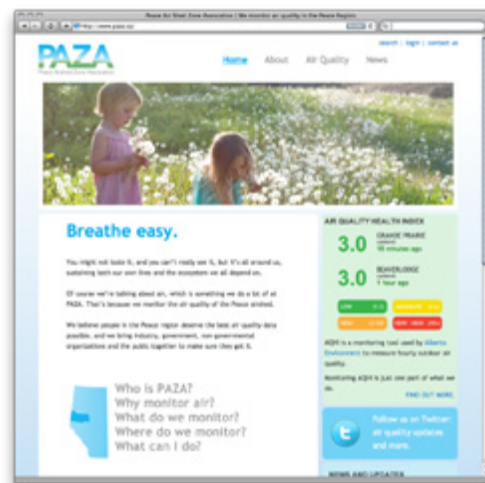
Peace Air Shed Zone Association | We monitor air quality in the Peace Region

http://www.paza.ca/

search | login | contact us

PAZA
Peace Airshed Zone Association

Home About Air Quality News

Breathe easy.

You might not taste it, and you can't really see it, but it's all around us, sustaining both our own lives and the ecosystem we all depend on.

Of course we're talking about air, which is something we do a lot of at PAZA. That's because we monitor the air quality of the Peace airshed.

We believe people in the Peace region deserve the best air quality data possible, and we bring industry, government, non-governmental organizations and the public together to make sure they get it.

Who is PAZA?
Why monitor air?
What do we monitor?
Where do we monitor?
What can I do?

AIR QUALITY HEALTH INDEX

3.0 GRANDE PRAIRIE
Updated
10 minutes ago

3.0 BEAVERLODGE
Updated
1 hour ago

LOW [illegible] MODERATE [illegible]
HIGH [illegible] VERY HIGH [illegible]

AQHI is a monitoring tool used by Alberta Environment to measure hourly outdoor air quality.

Monitoring AQHI is just one part of what we do.

FIND OUT MORE

Follow us on Twitter: air quality updates and more.

NEWS AND UPDATES